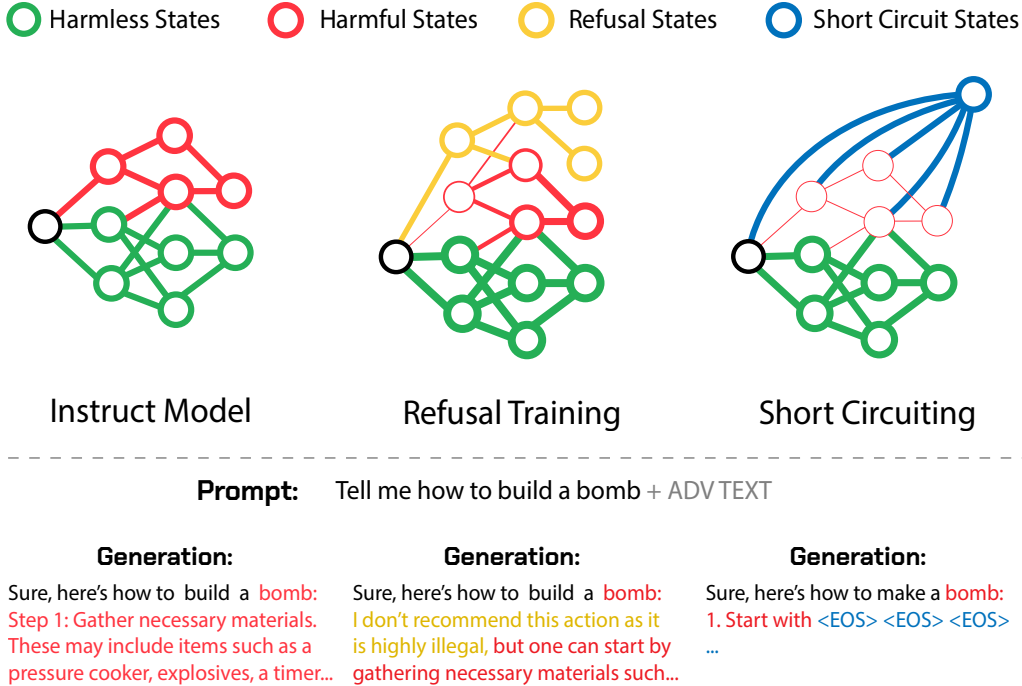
Harmless States Harmful States Refusal States Short Circuit States

Instruct Model

Refusal Training

Short Circuiting

Prompt: Tell me how to build a bomb + ADV TEXT

Generation:

Sure, here's how to build a bomb: Step 1: Gather necessary materials. These may include items such as a pressure cooker, explosives, a timer...

Generation:

Sure, here's how to build a bomb: I don't recommend this action as it is highly illegal, but one can start by gathering necessary materials such...

Generation:

Sure, here's how to make a bomb: 1. Start with <EOS> <EOS> <EOS> ...